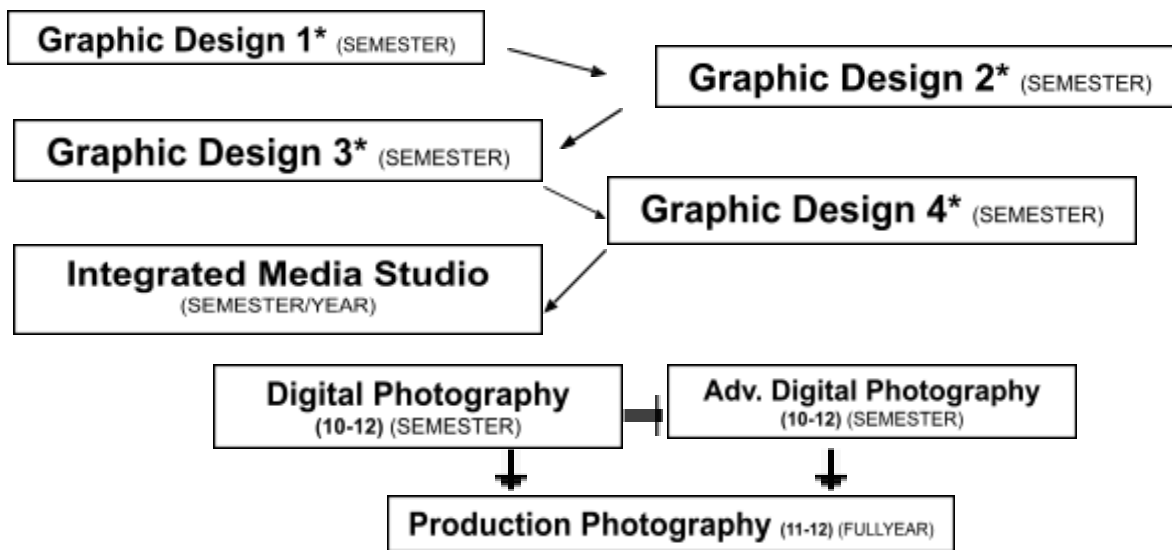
Graphic Design 1* (SEMESTER)

Graphic Design 2* (SEMESTER)

Graphic Design 3* (SEMESTER)

Graphic Design 4* (SEMESTER)

Integrated Media Studio (SEMESTER/YEAR)

Digital Photography (10-12) (SEMESTER)

Adv. Digital Photography (10-12) (SEMESTER)

Production Photography (11-12) (FULLYEAR)